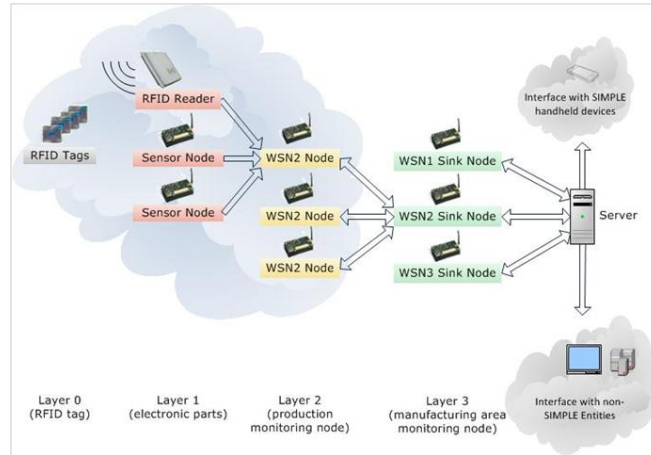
RFID Reader

RFID Tags

Sensor Node

Sensor Node

WSN2 Node

WSN2 Node

WSN2 Node

WSN1 Sink Node

WSN2 Sink Node

WSN3 Sink Node

Interface with SIMPLE handheld devices

Server

Interface with non-SIMPLE Entities

Layer 0 (RFID tag)

Layer 1 (electronic parts)

Layer 2 (production monitoring node)

Layer 3 (manufacturing area monitoring node)